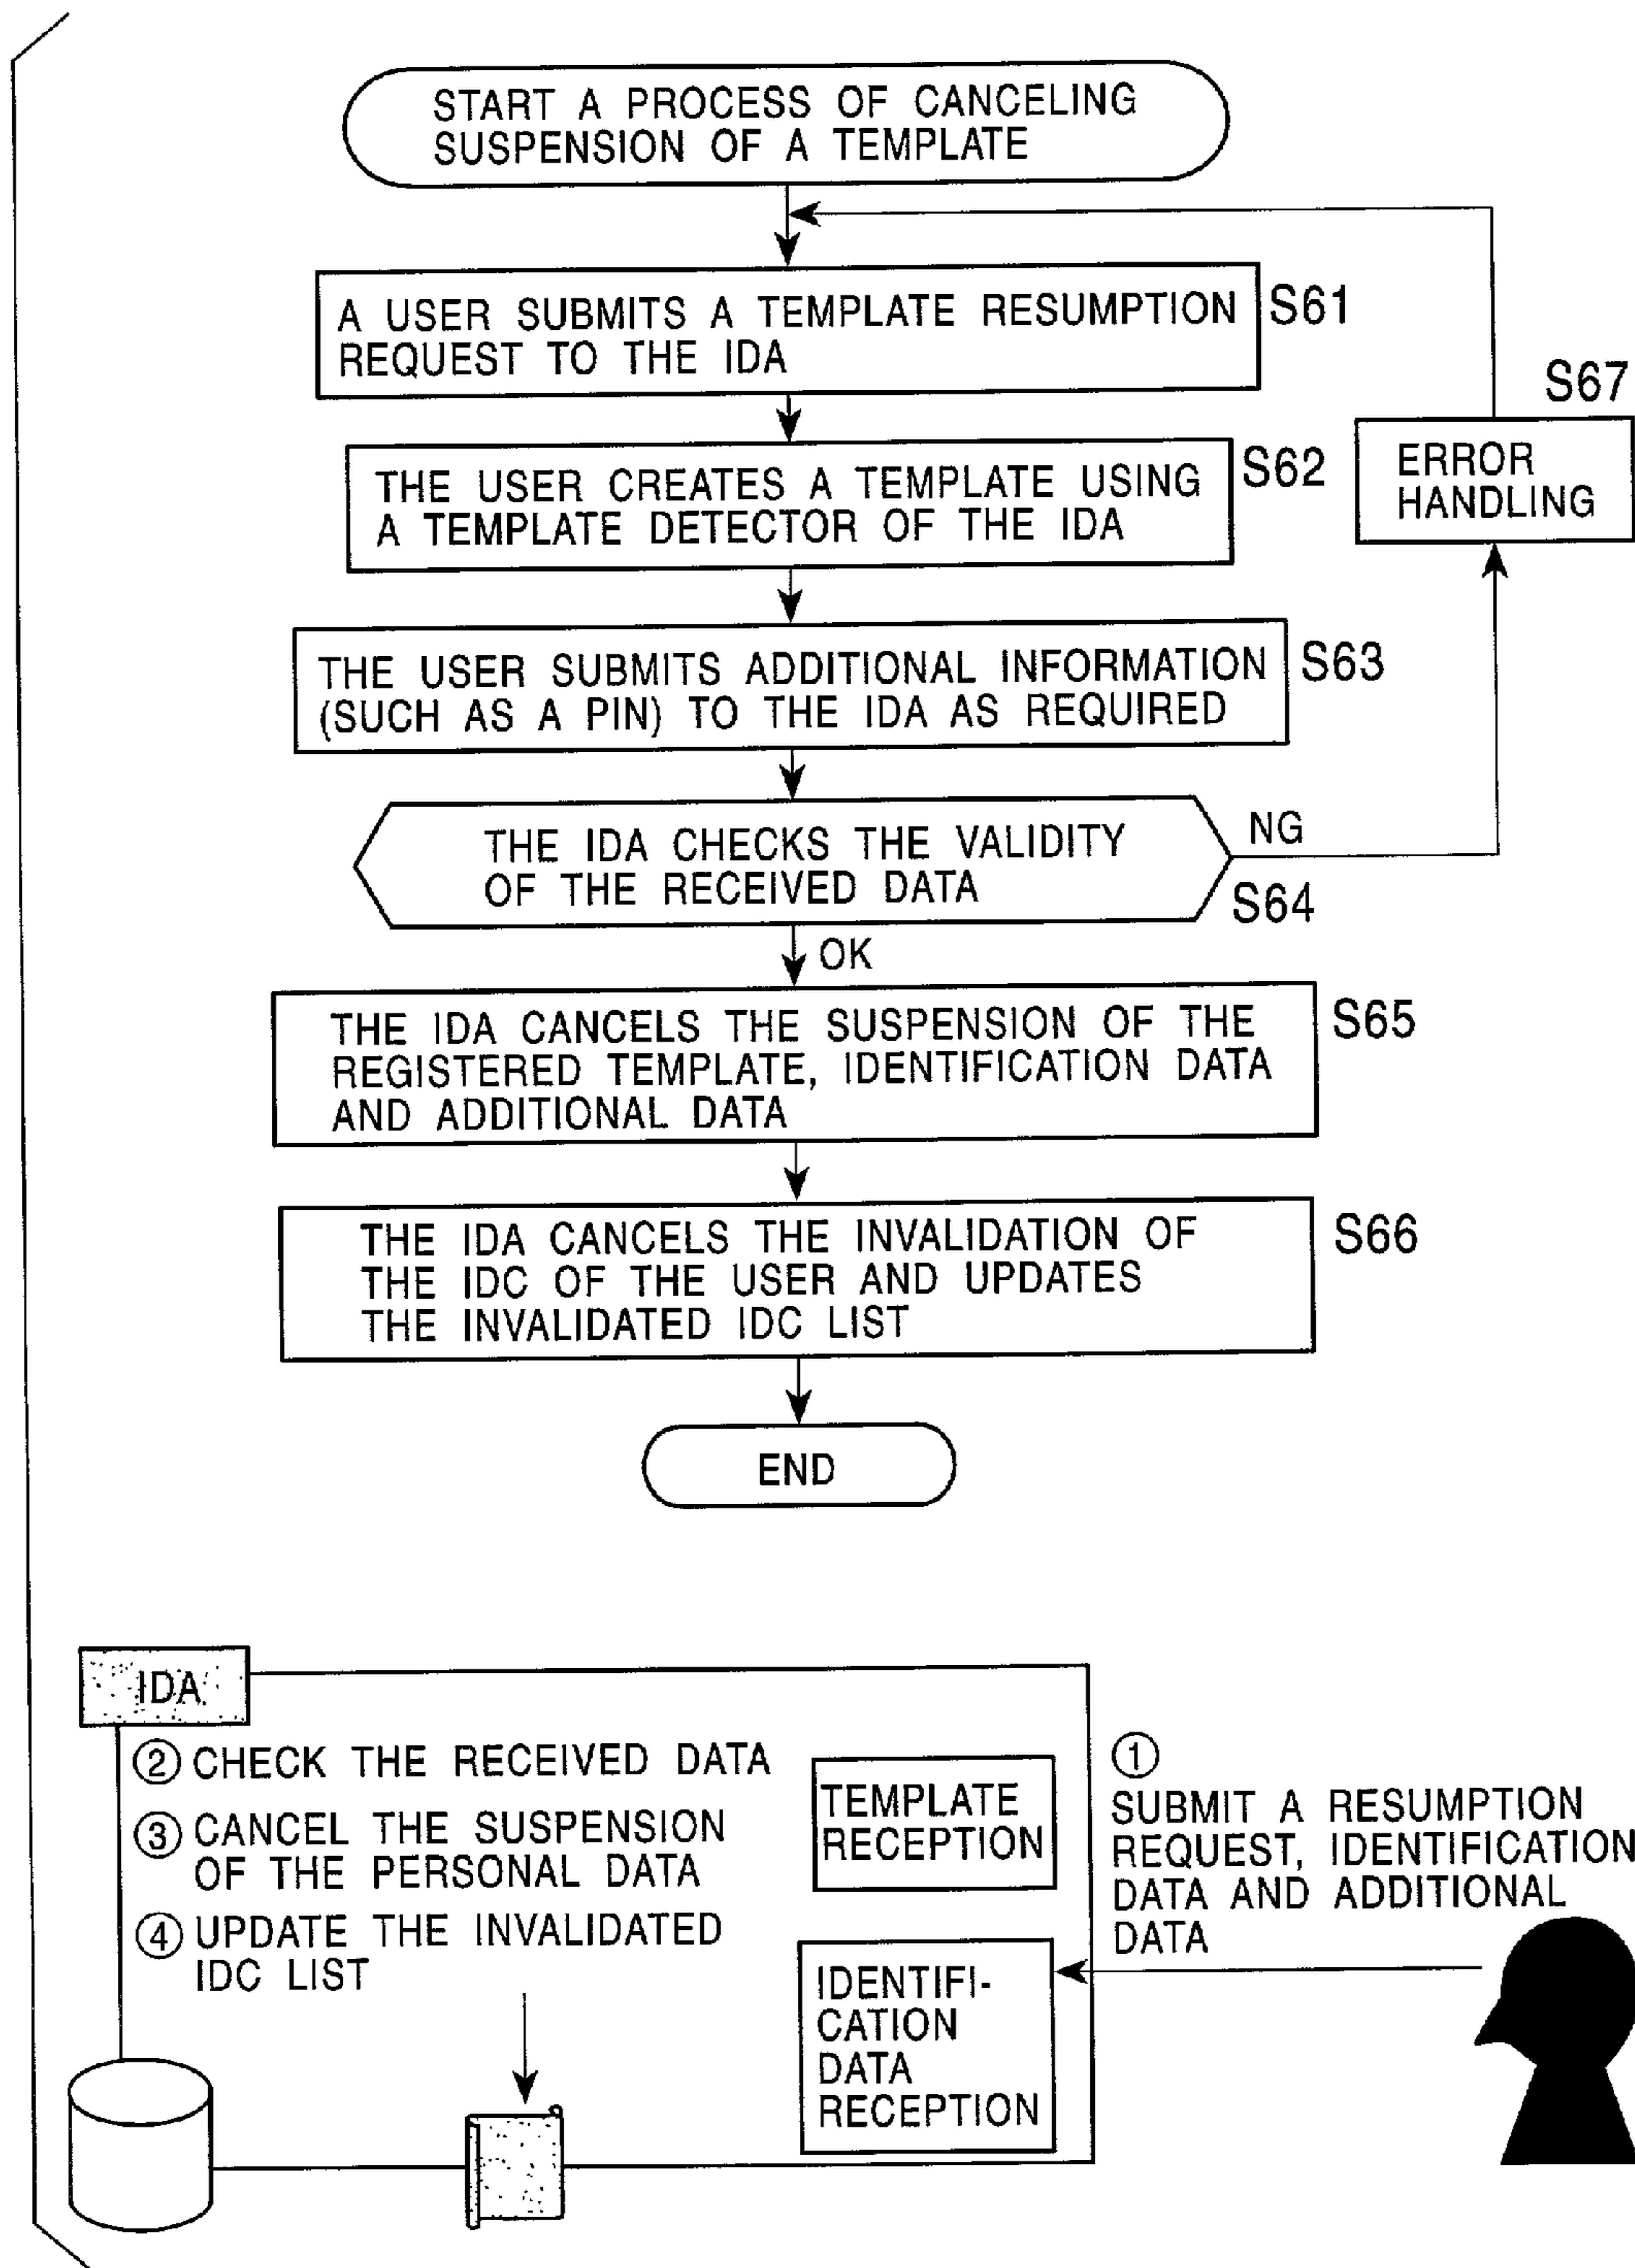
START A PROCESS OF CANCELING SUSPENSION OF A TEMPLATE

A USER SUBMITS A TEMPLATE RESUMPTION REQUEST TO THE IDA

S61

THE USER CREATES A TEMPLATE USING A TEMPLATE DETECTOR OF THE IDA

S62

S67

ERROR HANDLING

THE USER SUBMITS ADDITIONAL INFORMATION (SUCH AS A PIN) TO THE IDA AS REQUIRED

S63

THE IDA CHECKS THE VALIDITY OF THE RECEIVED DATA

NG

S64

OK

THE IDA CANCELS THE SUSPENSION OF THE REGISTERED TEMPLATE, IDENTIFICATION DATA AND ADDITIONAL DATA

S65

THE IDA CANCELS THE INVALIDATION OF THE IDC OF THE USER AND UPDATES THE INVALIDATED IDC LIST

S66

END

IDA

② CHECK THE RECEIVED DATA

③ CANCEL THE SUSPENSION OF THE PERSONAL DATA

④ UPDATE THE INVALIDATED IDC LIST

TEMPLATE RECEPTION

IDENTIFI-CATION DATA RECEPTION

①
SUBMIT A RESUMPTION REQUEST, IDENTIFICATION DATA AND ADDITIONAL DATA